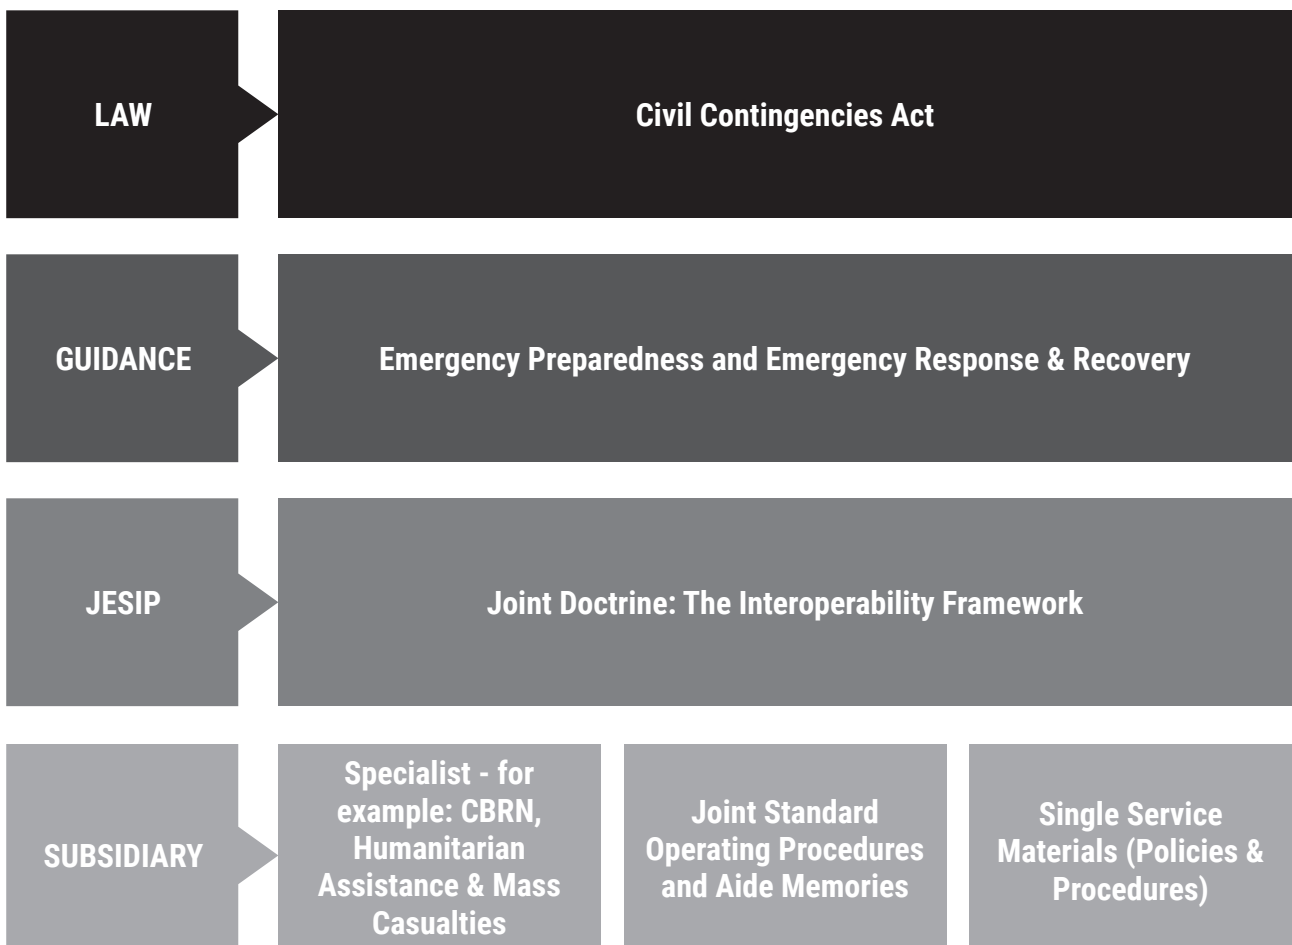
LAW

Civil Contingencies Act

GUIDANCE

Emergency Preparedness and Emergency Response & Recovery

JESIP

Joint Doctrine: The Interoperability Framework

SUBSIDIARY

Specialist - for example: CBRN, Humanitarian Assistance & Mass Casualties

Joint Standard Operating Procedures and Aide Memories

Single Service Materials (Policies & Procedures)